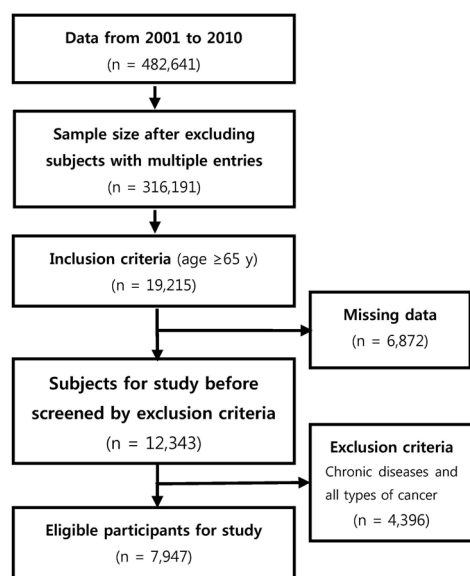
Data from 2001 to 2010
(n = 482,641)

Sample size after excluding subjects with multiple entries
(n = 316,191)

Inclusion criteria (age ≥65 y)
(n = 19,215)

Missing data
(n = 6,872)

Subjects for study before screened by exclusion criteria
(n = 12,343)

Exclusion criteria
Chronic diseases and all types of cancer
(n = 4,396)

Eligible participants for study
(n = 7,947)